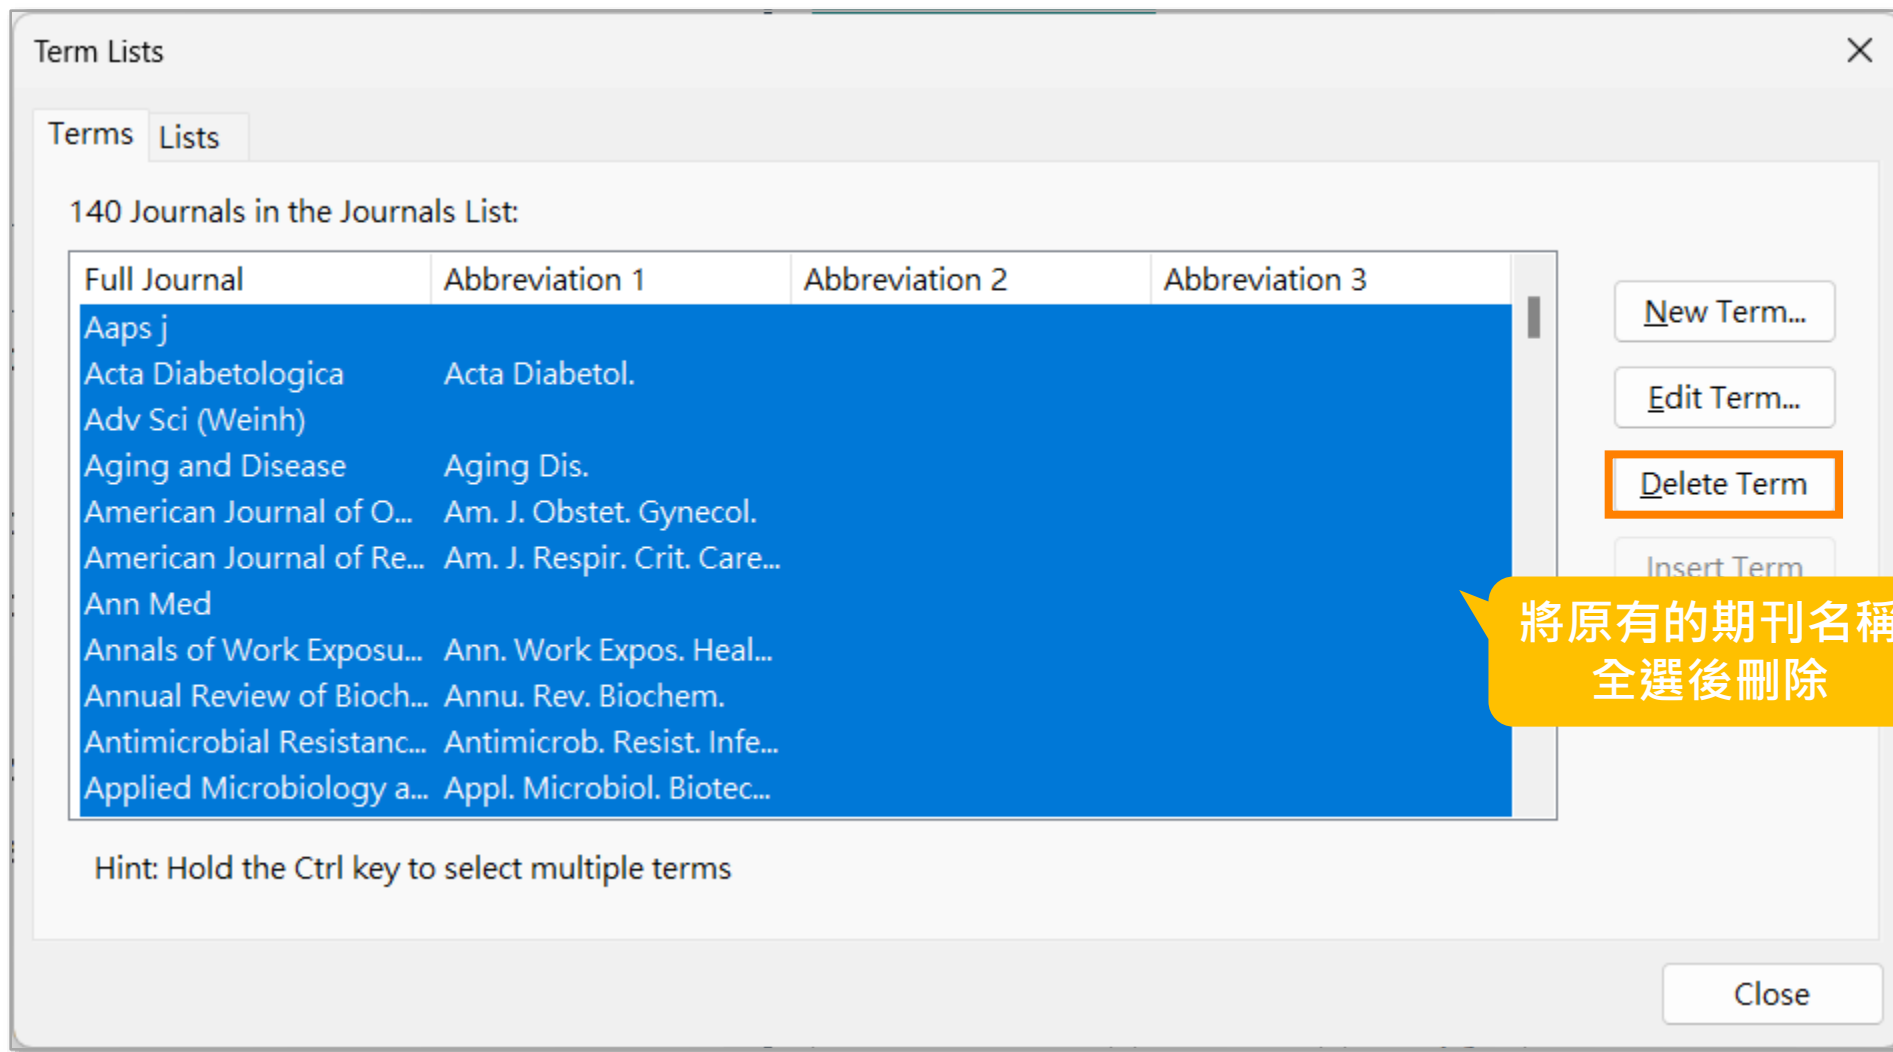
Term Lists

Terms Lists

140 Journals in the Journals List:

| Full Journal | Abbreviation 1 | Abbreviation 2 | Abbreviation 3 |
|---|---|---|---|
| Aaps j | | | |
| Acta Diabetologica | Acta Diabetol. | | |
| Adv Sci (Weinh) | | | |
| Aging and Disease | Aging Dis. | | |
| American Journal of O... | Am. J. Obstet. Gynecol. | | |
| American Journal of Re... | Am. J. Respir. Crit. Care... | | |
| Ann Med | | | |
| Annals of Work Exposu... | Ann. Work Expos. Heal... | | |
| Annual Review of Bioch... | Annu. Rev. Biochem. | | |
| Antimicrobial Resistanc... | Antimicrob. Resist. Infe... | | |
| Applied Microbiology a... | Appl. Microbiol. Biotec... | | |

New Term...
Edit Term...
Delete Term
Insert Term

將原有的期刊名稱
全選後刪除

Hint: Hold the Ctrl key to select multiple terms

Close